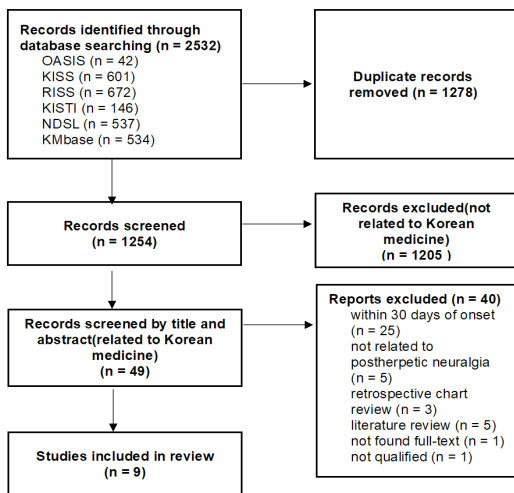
Records identified through database searching (n = 2532)
OASIS (n = 42)
KISS (n = 601)
RISS (n = 672)
KISTI (n = 146)
NDSL (n = 537)
KMbase (n = 534)

Duplicate records removed (n = 1278)

Records screened (n = 1254)

Records excluded(not related to Korean medicine) (n = 1205 )

Records screened by title and abstract(related to Korean medicine) (n = 49)

Reports excluded (n = 40)
within 30 days of onset (n = 25)
not related to postherpetic neuralgia (n = 5)
retrospective chart review (n = 3)
literature review (n = 5)
not found full-text (n = 1)
not qualified (n = 1)

Studies included in review (n = 9)